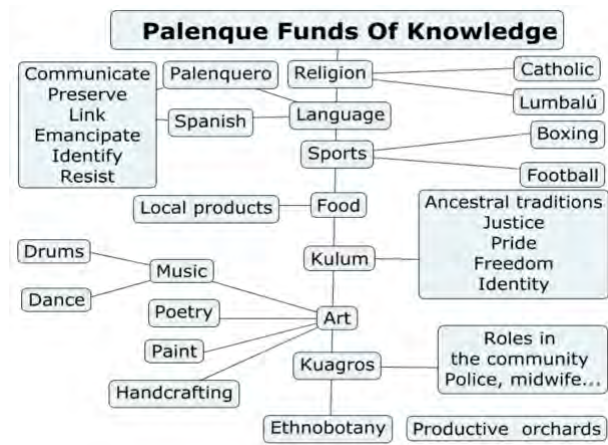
Palenque Funds Of Knowledge

Communicate
Preserve
Link
Emancipate
Identify
Resist

Palenquero

Spanish

Religion

Catholic

Lumbalú

Language

Boxing

Sports

Football

Local products

Food

Ancestral traditions
Justice
Pride
Freedom
Identity

Drums

Music

Kulum

Dance

Poetry

Art

Paint

Roles in
the community
Police, midwife...

Kuagros

Handcrafting

Ethnobotany

Productive orchards